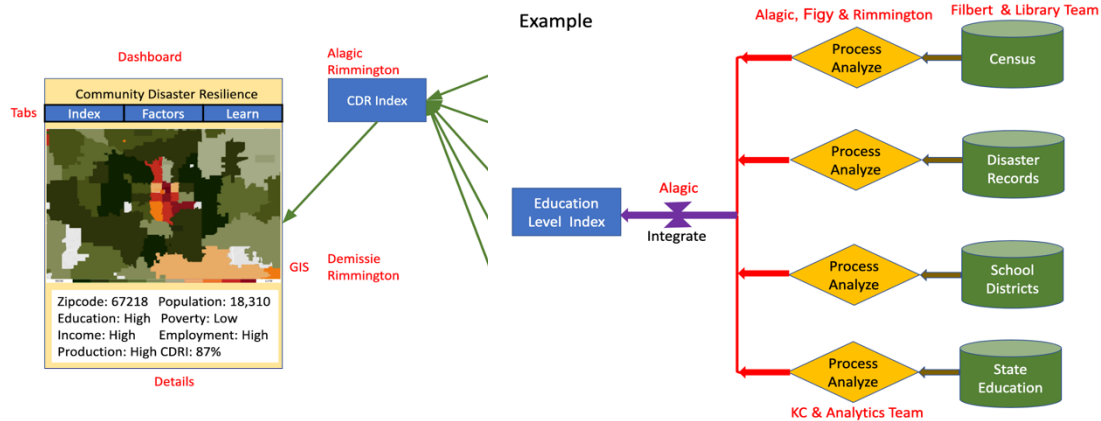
Example

Dashboard

Community Disaster Resilience

Tabs

| Index | Factors | Learn |
|---|---|---|

GIS

Zipcode: 67218 Population: 18,310
Education: High Poverty: Low
Income: High Employment: High
Production: High CDRI: 87%

Details

Alagic
Rimmington

CDR Index

Demissie
Rimmington

Education Level Index

Alagic

Integrate

Alagic, Figy & Rimmington

Filbert & Library Team

Process Analyze

Census

Process Analyze

Disaster Records

Process Analyze

School Districts

Process Analyze

State Education

KC & Analytics Team